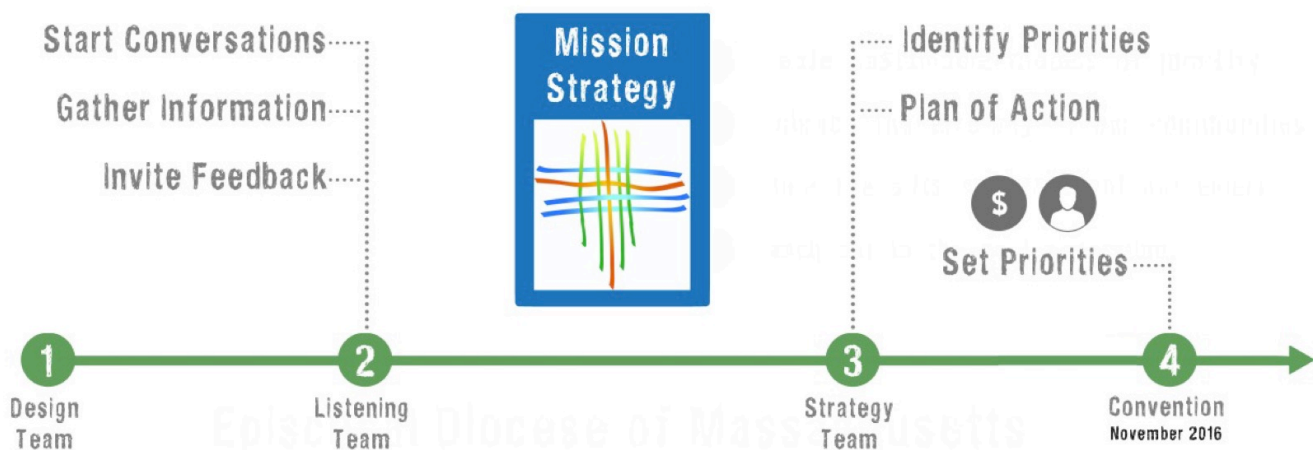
Start Conversations
Gather Information
Invite Feedback

Mission Strategy

Identify Priorities
Plan of Action

$

Set Priorities

1
Design Team

2
Listening Team

3
Strategy Team

4
Convention
November 2016

Episc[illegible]n Diocese of Massa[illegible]usetts